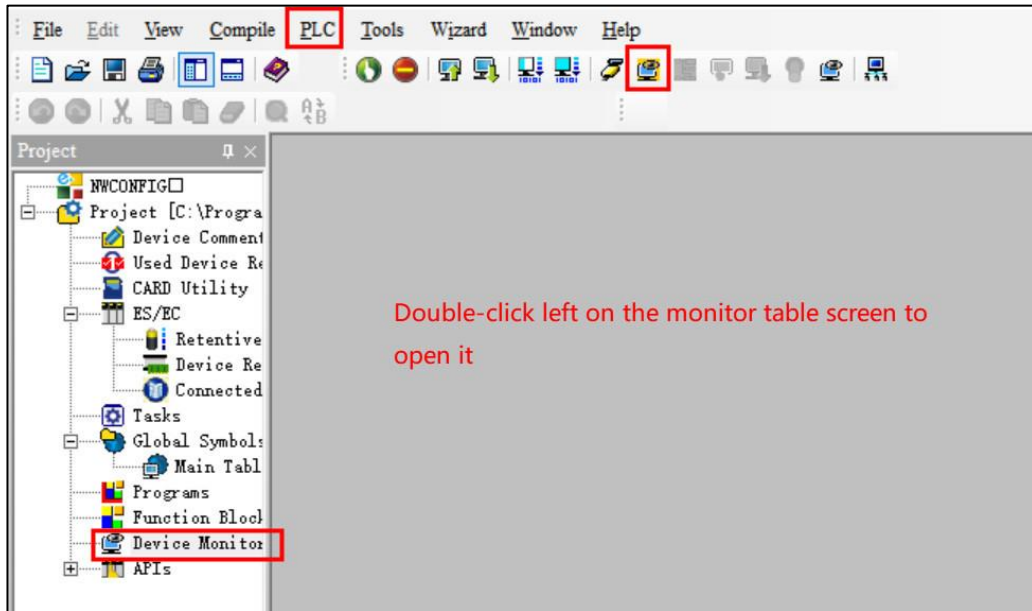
File Edit View Compile PLC Tools Wizard Window Help

Project

NWCONFIG
Project [C:\Progra
Device Comment
Used Device Re
CARD Utility
ES/EC
Retentive
Device Re
Connected
Tasks
Global Symbols
Main Tabl
Programs
Function Block
Device Monitor
APIs

Double-click left on the monitor table screen to open it